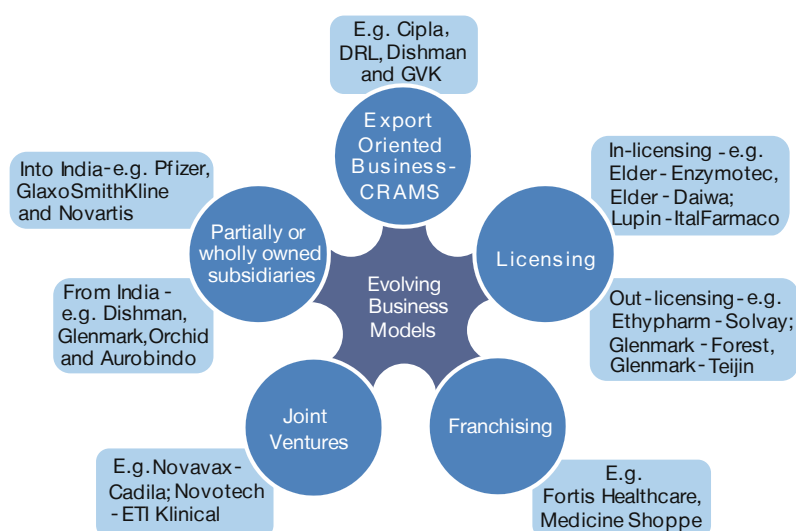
E.g. Cipla, DRL, Dishman and GVK

Export Oriented Business-CRAMS

Into India-e.g. Pfizer, GlaxoSmithKline and Novartis

In-licensing -e.g. Elder-Enzymotec, Elder-Daiwa; Lupin-ItalFarmaco

Partially or wholly owned subsidiaries

Licensing

Evolving Business Models

From India - e.g. Dishman, Glenmark,Orchid and Aurobindo

Out-licensing-e.g. Ethypharm-Solvay; Glenmark - Forest, Glenmark-Teijin

Joint Ventures

Franchising

E.g.Novavax-Cadila; Novotech -ETI Klinical

E.g. Fortis Healthcare, Medicine Shoppe